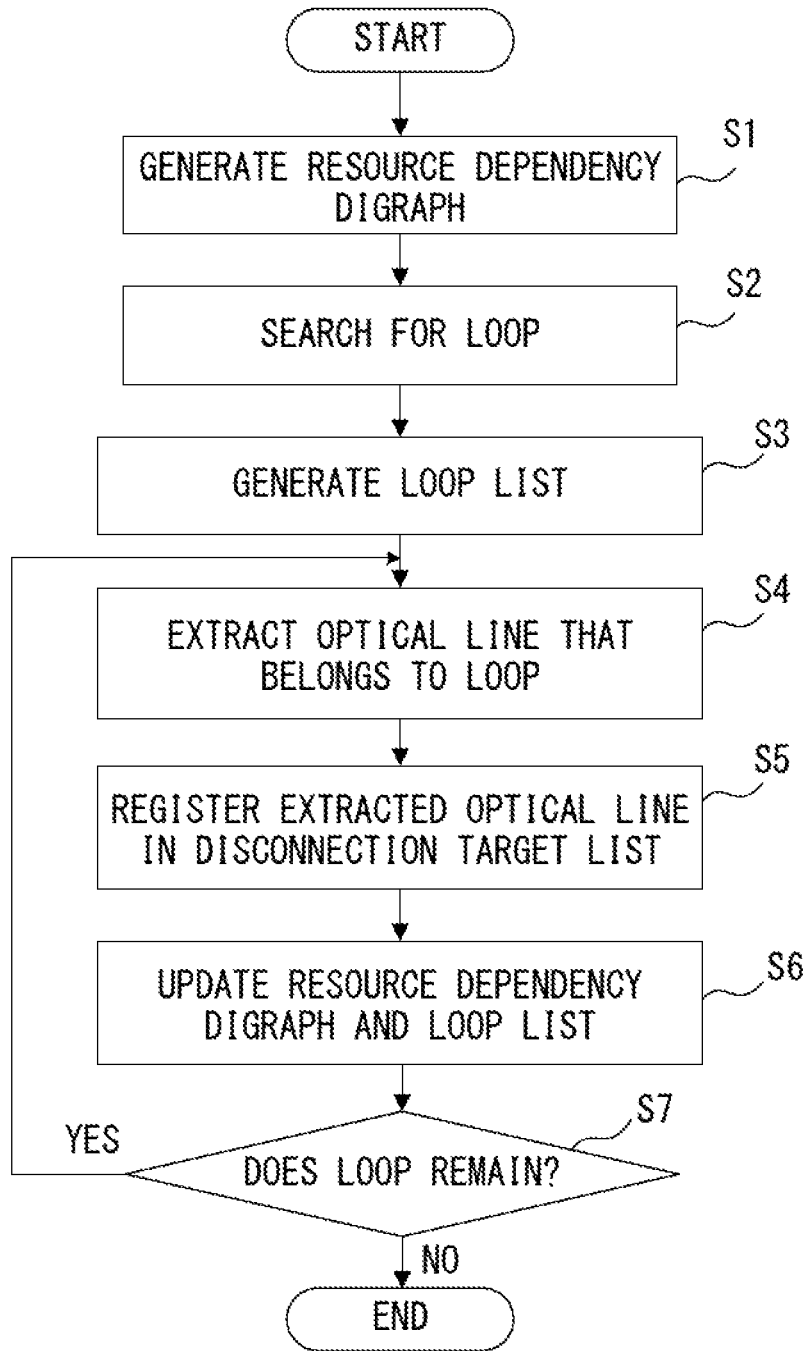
START

S1
GENERATE RESOURCE DEPENDENCY DIGRAPH

S2
SEARCH FOR LOOP

S3
GENERATE LOOP LIST

S4
EXTRACT OPTICAL LINE THAT BELONGS TO LOOP

S5
REGISTER EXTRACTED OPTICAL LINE IN DISCONNECTION TARGET LIST

S6
UPDATE RESOURCE DEPENDENCY DIGRAPH AND LOOP LIST

S7
YES
DOES LOOP REMAIN?
NO

END